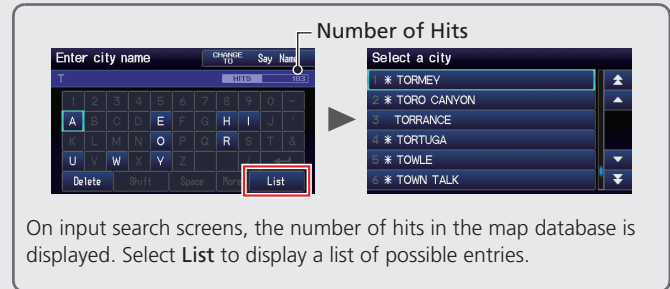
Number of Hits

Enter city name
CHANGE TO
Say Name
T
HITS 183

| 1 | 2 | 3 | 4 | 5 | 6 | 7 | 8 | 9 | 0 | - |
|---|---|---|---|---|---|---|---|---|---|---|
| A | B | C | D | E | F | G | H | I | J | ' |
| K | L | M | N | O | P | Q | R | S | T | & |
| U | V | W | X | Y | Z | | | | | |

Delete
Shift
Space
More
List

Select a city
1 ✱ TORMEY
2 ✱ TORO CANYON
3 TORRANCE
4 ✱ TORTUGA
5 ✱ TOWLE
6 ✱ TOWN TALK

On input search screens, the number of hits in the map database is displayed. Select List to display a list of possible entries.